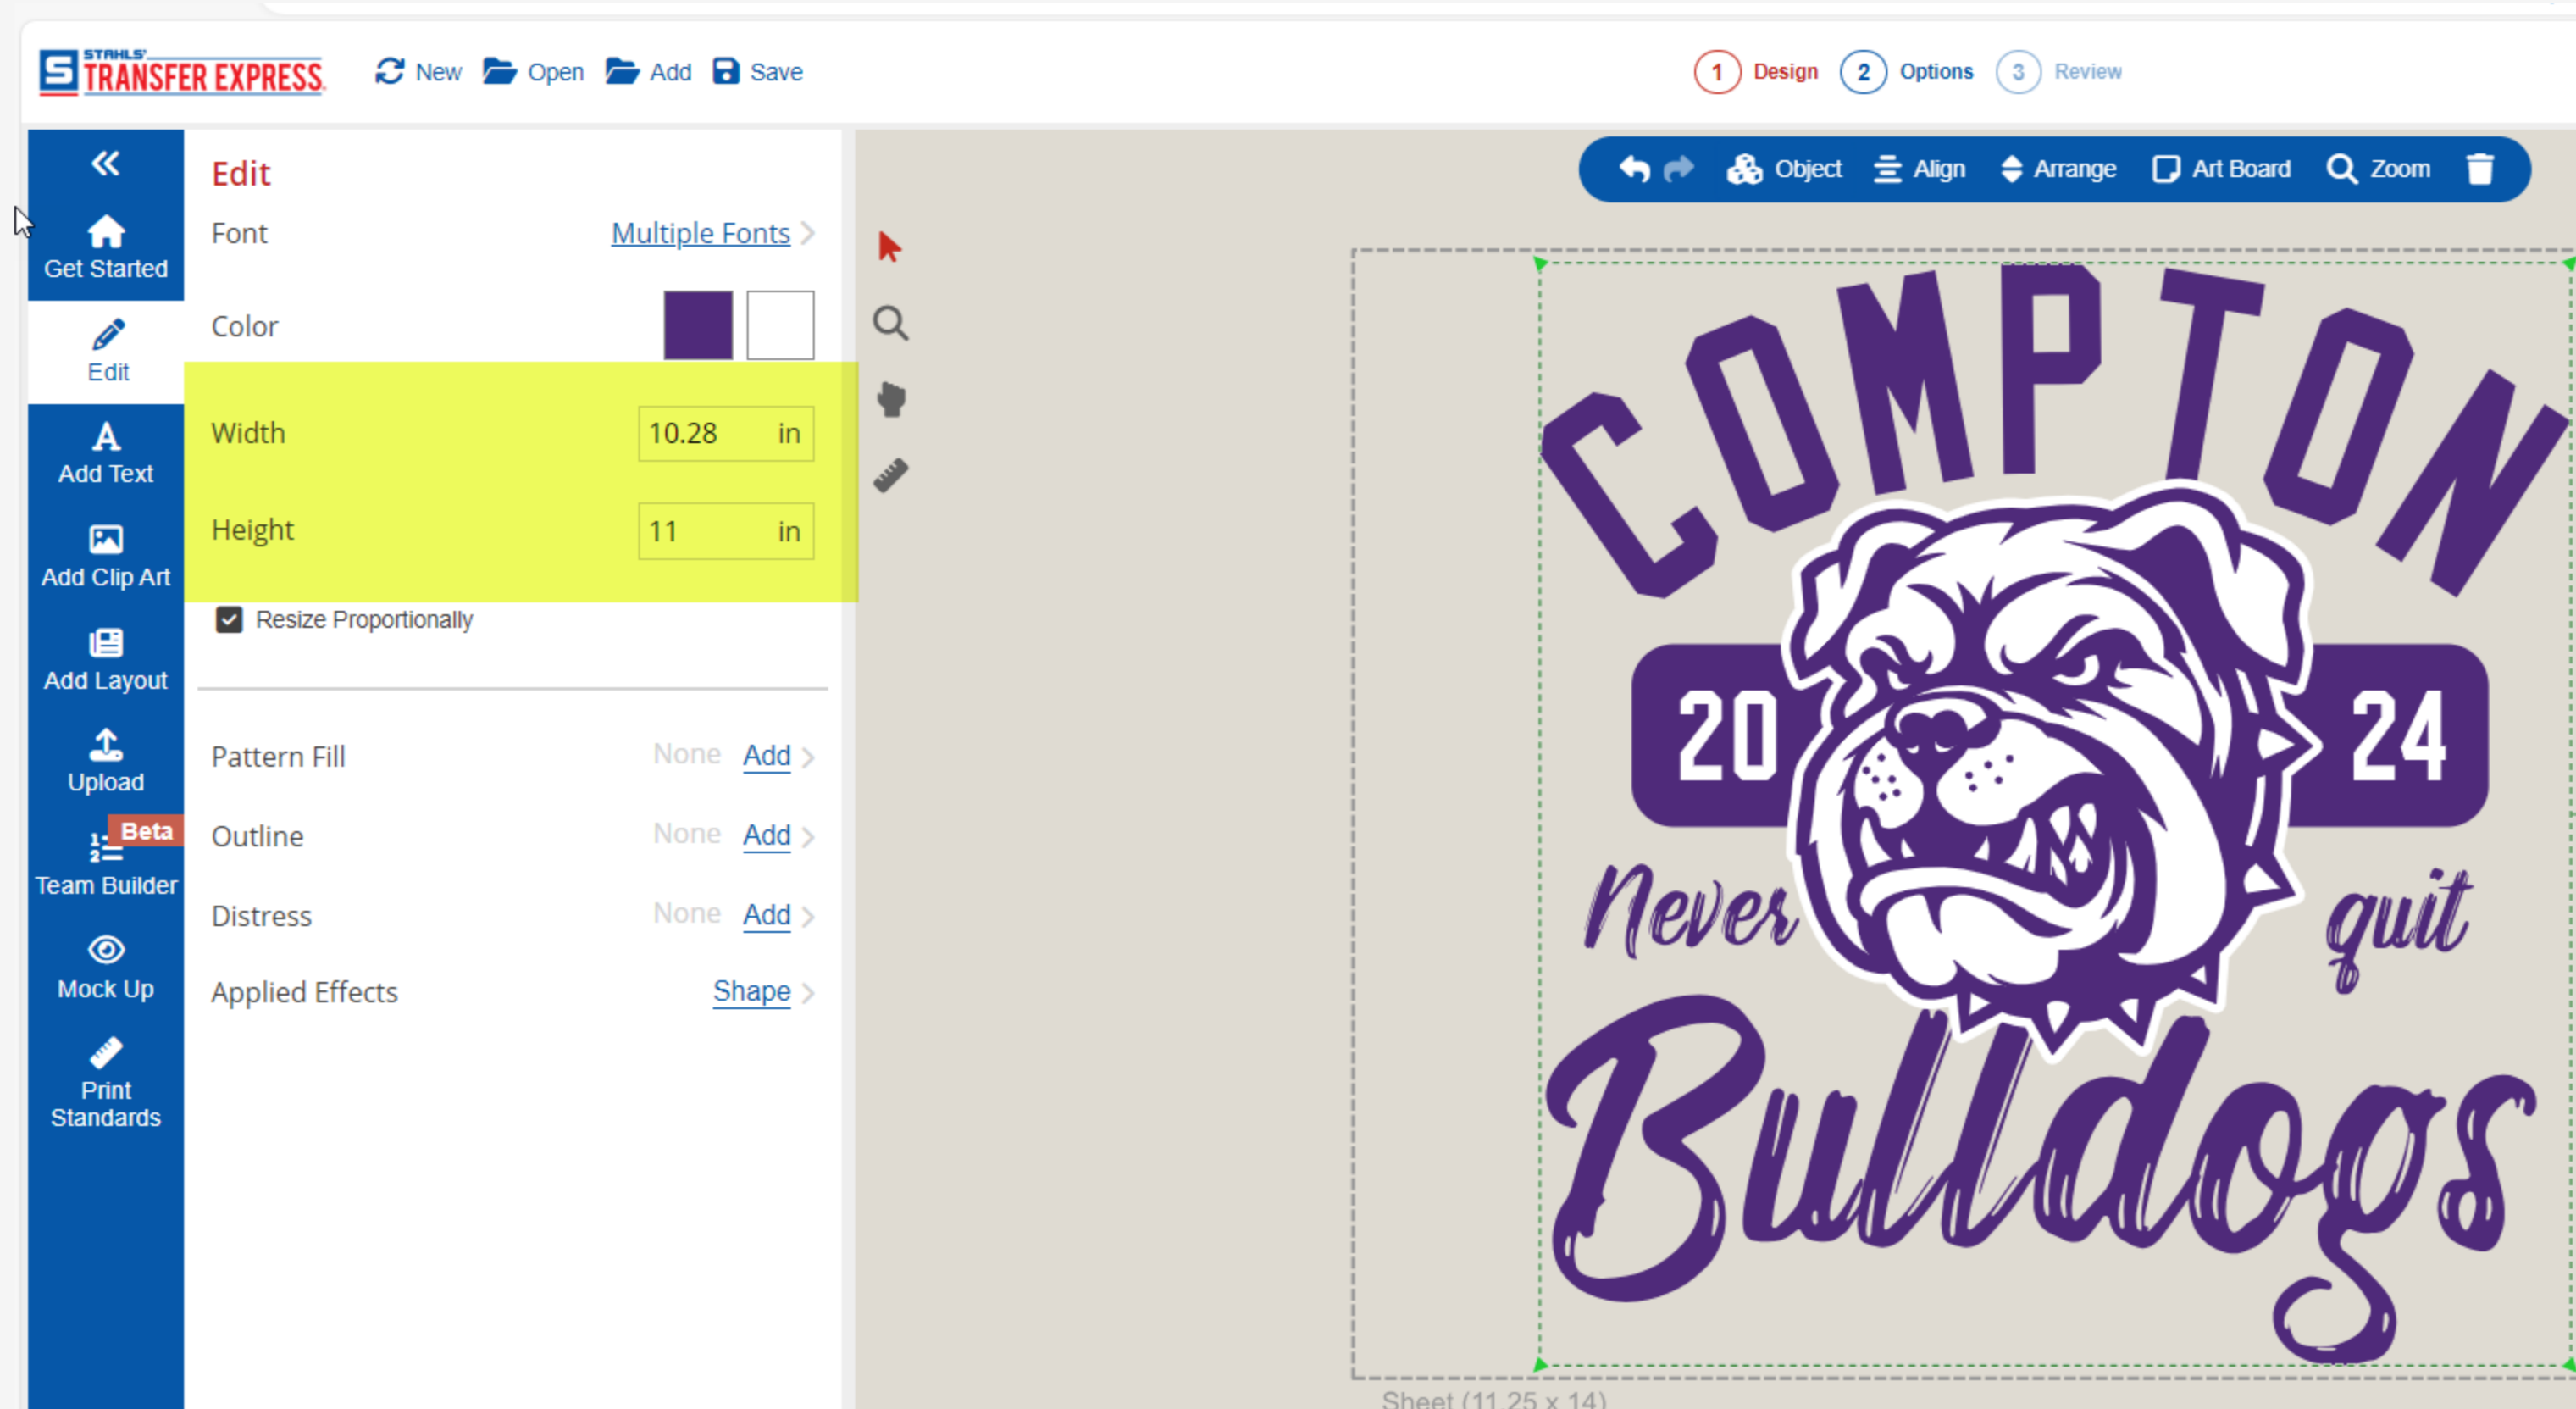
STAHLS' TRANSFER EXPRESS

New Open Add Save

1 Design 2 Options 3 Review

Get Started
Edit
Add Text
Add Clip Art
Add Layout
Upload
Beta
Team Builder
Mock Up
Print Standards

Edit

Font Multiple Fonts

Color

Width 10.28 in

Height 11 in

Resize Proportionally

Pattern Fill None Add

Outline None Add

Distress None Add

Applied Effects Shape

Object Align Arrange Art Board Zoom

COMPTON
20 24
Never quit
Bulldogs

Sheet (11.25 x 14)